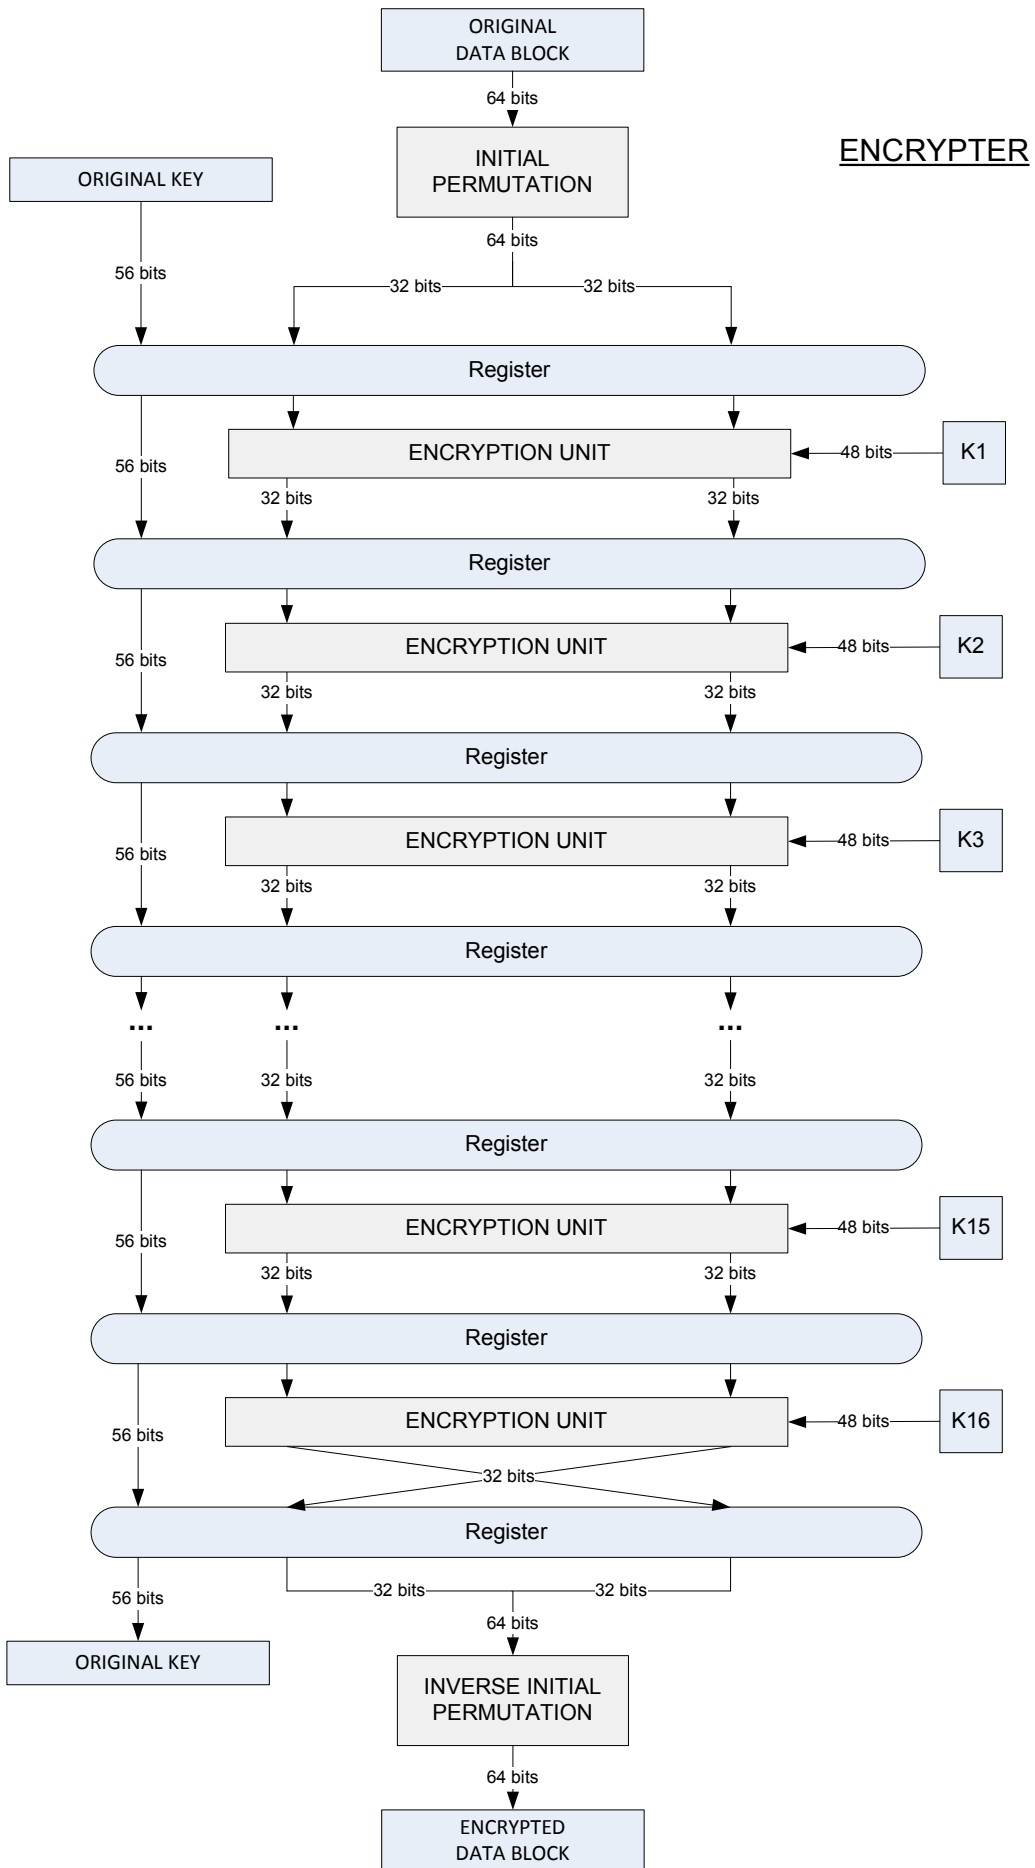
ORIGINAL DATA BLOCK

64 bits

INITIAL PERMUTATION

ENCRYPTER

ORIGINAL KEY

64 bits

56 bits

32 bits

32 bits

Register

56 bits

ENCRYPTION UNIT

48 bits

K1

32 bits

32 bits

Register

56 bits

ENCRYPTION UNIT

48 bits

K2

32 bits

32 bits

Register

56 bits

ENCRYPTION UNIT

48 bits

K3

32 bits

32 bits

Register

...

...

...

56 bits

32 bits

32 bits

Register

56 bits

ENCRYPTION UNIT

48 bits

K15

32 bits

32 bits

Register

56 bits

ENCRYPTION UNIT

48 bits

K16

32 bits

Register

56 bits

32 bits

32 bits

64 bits

ORIGINAL KEY

INVERSE INITIAL PERMUTATION

64 bits

ENCRYPTED DATA BLOCK